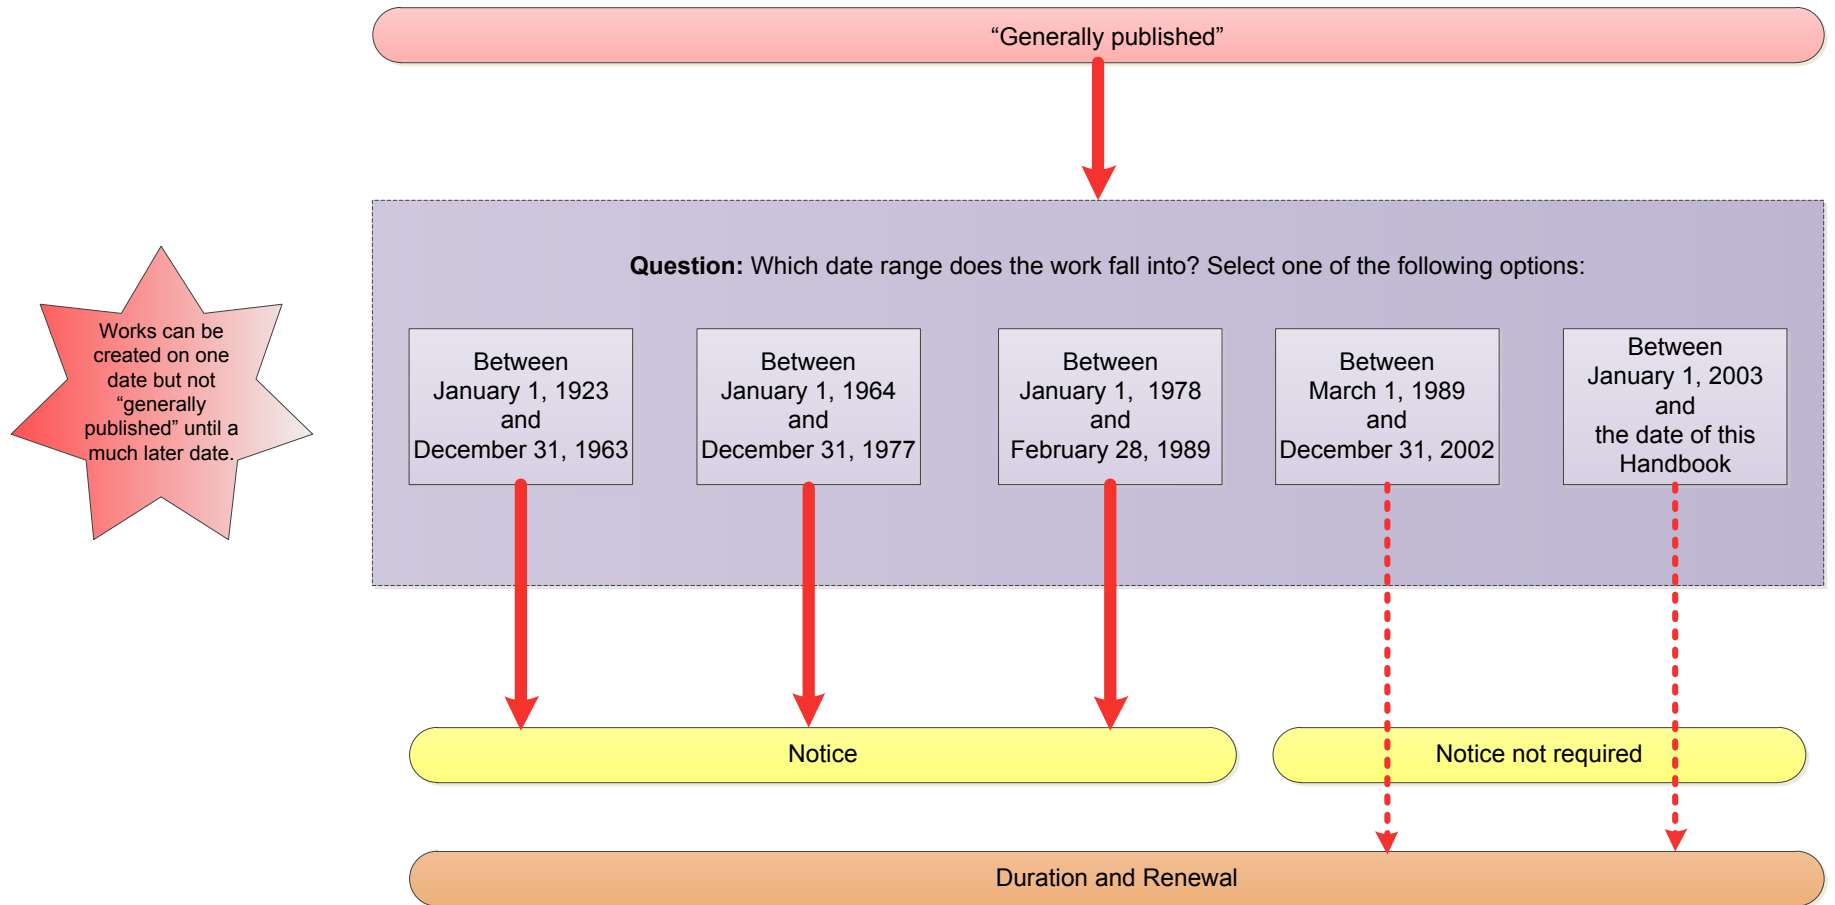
“Generally published”

Works can be created on one date but not “generally published” until a much later date.

**Question:** Which date range does the work fall into? Select one of the following options:

Between January 1, 1923 and December 31, 1963

Between January 1, 1964 and December 31, 1977

Between January 1, 1978 and February 28, 1989

Between March 1, 1989 and December 31, 2002

Between January 1, 2003 and the date of this Handbook

Notice

Notice not required

Duration and Renewal